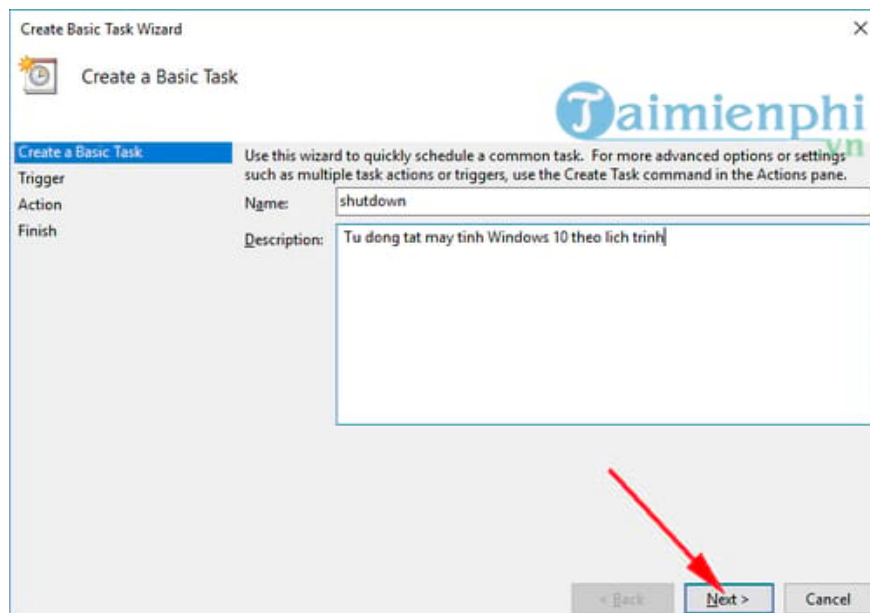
Create Basic Task Wizard

×

Create a Basic Task

Taimienphi.vn

Create a Basic Task
Trigger
Action
Finish

Use this wizard to quickly schedule a common task. For more advanced options or settings such as multiple task actions or triggers, use the Create Task command in the Actions pane.

Name: shutdown

Description: Tu dong tat may tinh Windows 10 theo lich trinh

< Back

Next >

Cancel